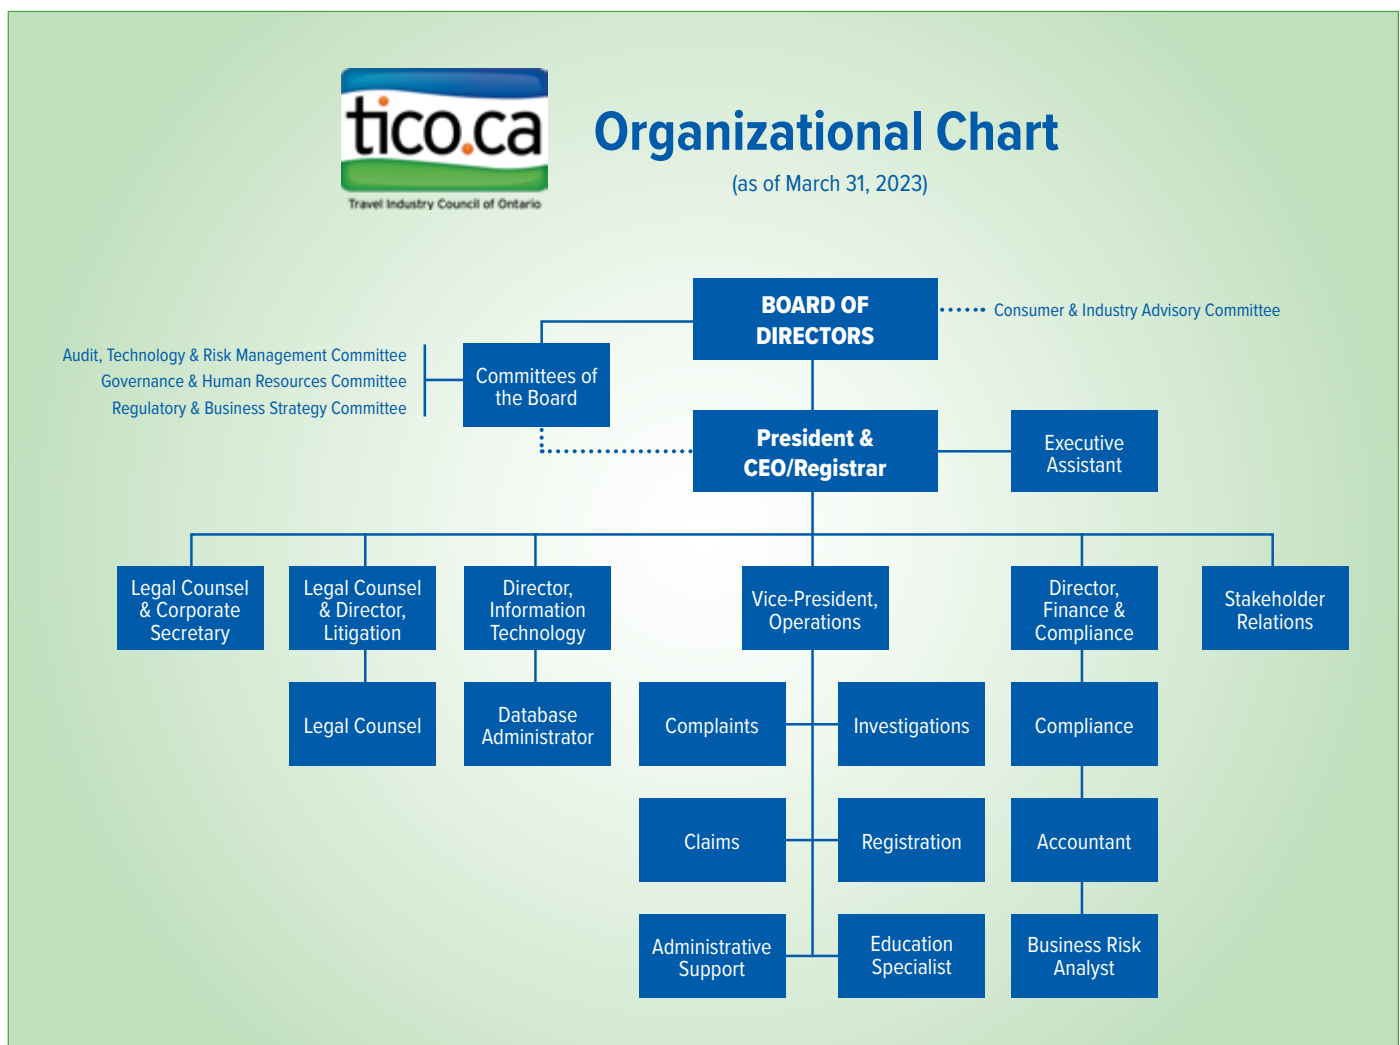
tico.ca
Travel Industry Council of Ontario

Organizational Chart
(as of March 31, 2023)

BOARD OF DIRECTORS

Consumer & Industry Advisory Committee

Audit, Technology & Risk Management Committee
Governance & Human Resources Committee
Regulatory & Business Strategy Committee

Committees of the Board

President & CEO/Registrar

Executive Assistant

Legal Counsel & Corporate Secretary

Legal Counsel & Director, Litigation

Legal Counsel

Director, Information Technology

Database Administrator

Vice-President, Operations

Complaints

Investigations

Claims

Registration

Administrative Support

Education Specialist

Director, Finance & Compliance

Compliance

Accountant

Business Risk Analyst

Stakeholder Relations